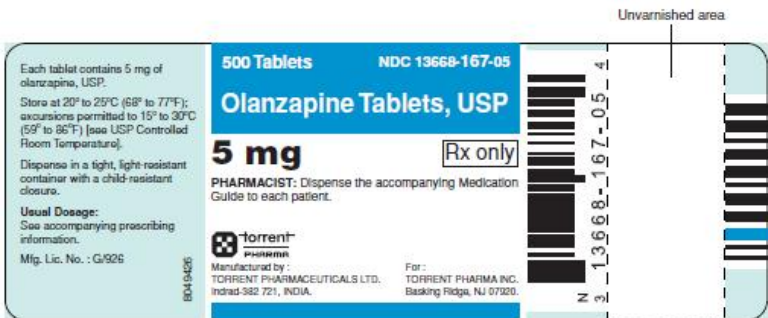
Unvarnished area

Each tablet contains 5 mg of olanzapine, USP.

Store at 20° to 25°C (68° to 77°F); excursions permitted to 15° to 30°C (59° to 86°F) [see USP Controlled Room Temperature].

Dispense in a tight, light-resistant container with a child-resistant closure.

Usual Dosage:
See accompanying prescribing information.

Mfg. Lic. No. : G/926

8049426

500 Tablets NDC 13668-167-05

Olanzapine Tablets, USP

5 mg

Rx only

PHARMACIST: Dispense the accompanying Medication Guide to each patient.

torrent PHARMA

Manufactured by :
TORRENT PHARMACEUTICALS LTD.
Indrad-382 721, INDIA.

For :
TORRENT PHARMA INC.
Basking Ridge, NJ 07920.

N 3 13668-167-05 4